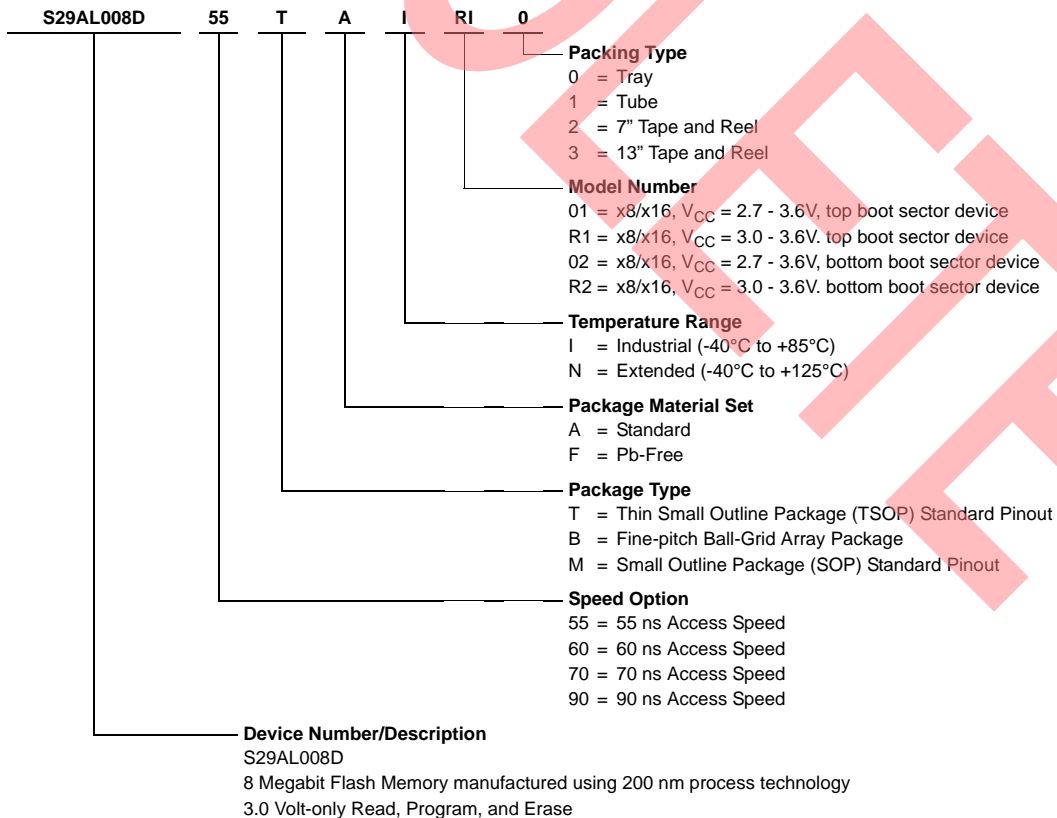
S29AL008D 55 T A I RI 0

Packing Type
0 = Tray
1 = Tube
2 = 7” Tape and Reel
3 = 13” Tape and Reel

Model Number
01 = x8/x16, $V_{CC}$ = 2.7 - 3.6V, top boot sector device
R1 = x8/x16, $V_{CC}$ = 3.0 - 3.6V. top boot sector device
02 = x8/x16, $V_{CC}$ = 2.7 - 3.6V, bottom boot sector device
R2 = x8/x16, $V_{CC}$ = 3.0 - 3.6V. bottom boot sector device

Temperature Range
I = Industrial (-40°C to +85°C)
N = Extended (-40°C to +125°C)

Package Material Set
A = Standard
F = Pb-Free

Package Type
T = Thin Small Outline Package (TSOP) Standard Pinout
B = Fine-pitch Ball-Grid Array Package
M = Small Outline Package (SOP) Standard Pinout

Speed Option
55 = 55 ns Access Speed
60 = 60 ns Access Speed
70 = 70 ns Access Speed
90 = 90 ns Access Speed

Device Number/Description
S29AL008D
8 Megabit Flash Memory manufactured using 200 nm process technology
3.0 Volt-only Read, Program, and Erase